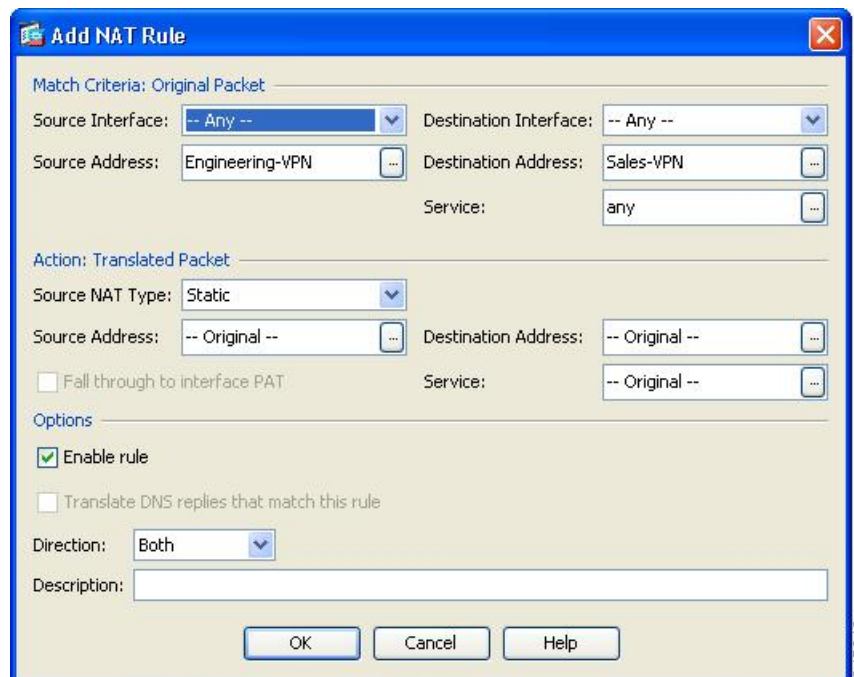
Add NAT Rule

Match Criteria: Original Packet

Source Interface: -- Any --

Destination Interface: -- Any --

Source Address: Engineering-VPN

Destination Address: Sales-VPN

Service: any

Action: Translated Packet

Source NAT Type: Static

Source Address: -- Original --

Destination Address: -- Original --

Fall through to interface PAT

Service: -- Original --

Options

Enable rule

Translate DNS replies that match this rule

Direction: Both

Description:

OK Cancel Help